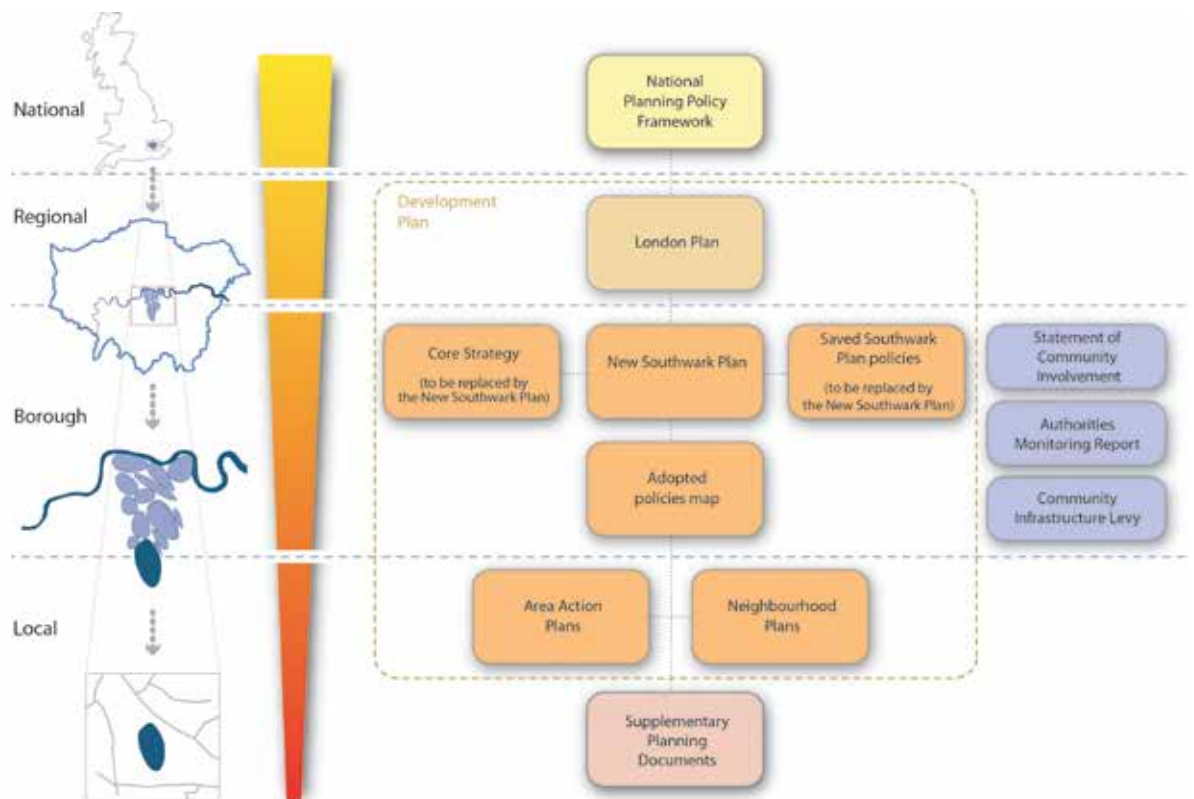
National

National Planning Policy Framework

Regional

Development Plan

London Plan

Core Strategy

(to be replaced by the New Southwark Plan)

New Southwark Plan

Saved Southwark Plan policies

(to be replaced by the New Southwark Plan)

Statement of Community Involvement

Borough

Authorities Monitoring Report

Adopted policies map

Community Infrastructure Levy

Local

Area Action Plans

Neighbourhood Plans

Supplementary Planning Documents